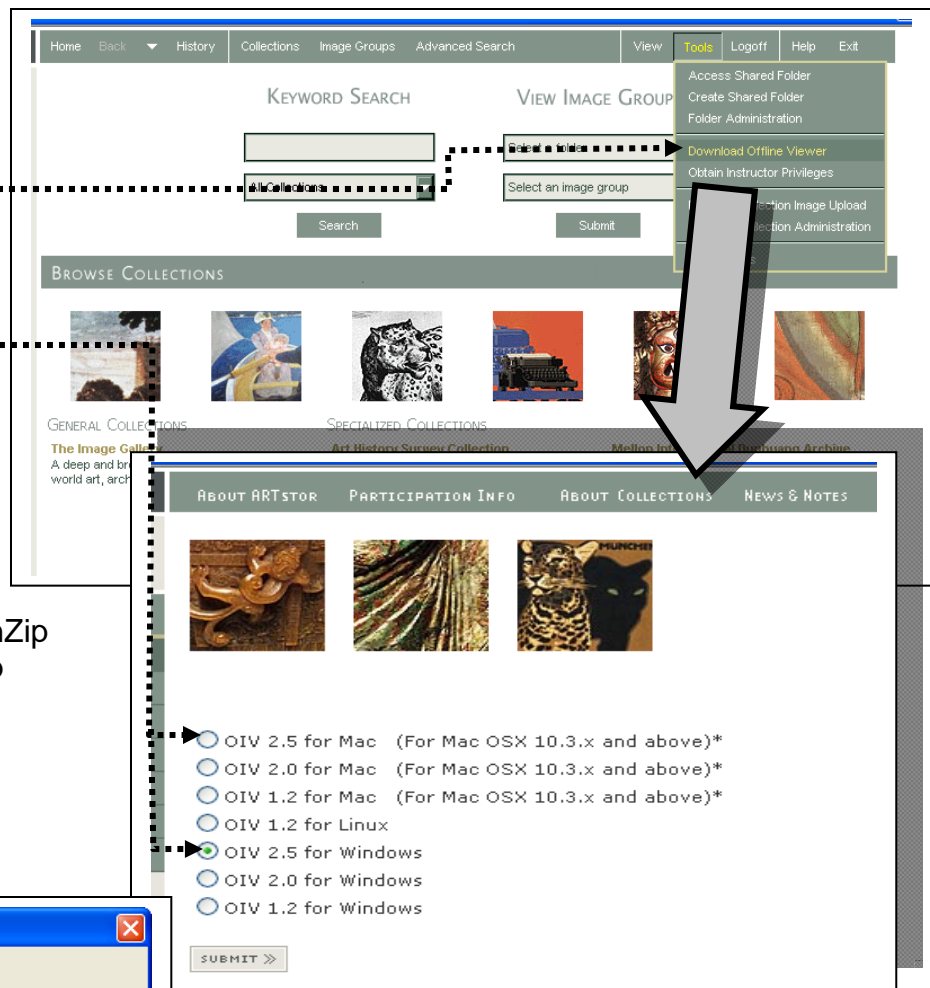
Home Back History Collections Image Groups Advanced Search View Tools Logoff Help Exit

Access Shared Folder
Create Shared Folder
Folder Administration
Download Offline Viewer
Obtain Instructor Privileges
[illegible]ection Image Upload
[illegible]ection Administration

KEYWORD SEARCH

VIEW IMAGE GROUP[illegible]

All Collections

Select a folder

Select an image group

Search

Submit

BROWSE COLLECTIONS

GENERAL COLLECTIONS

SPECIALIZED COLLECTIONS

The Image Galle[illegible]
A deep and br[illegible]
world art, arch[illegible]

Art History Survey Collection

Mellon In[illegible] Dunhuang Archive

ABOUT ARTSTOR PARTICIPATION INFO ABOUT COLLECTIONS NEWS & NOTES

MUNCHEN

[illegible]Zip

OIV 2.5 for Mac (For Mac OSX 10.3.x and above)*
OIV 2.0 for Mac (For Mac OSX 10.3.x and above)*
OIV 1.2 for Mac (For Mac OSX 10.3.x and above)*
OIV 1.2 for Linux
OIV 2.5 for Windows
OIV 2.0 for Windows
OIV 1.2 for Windows

SUBMIT »